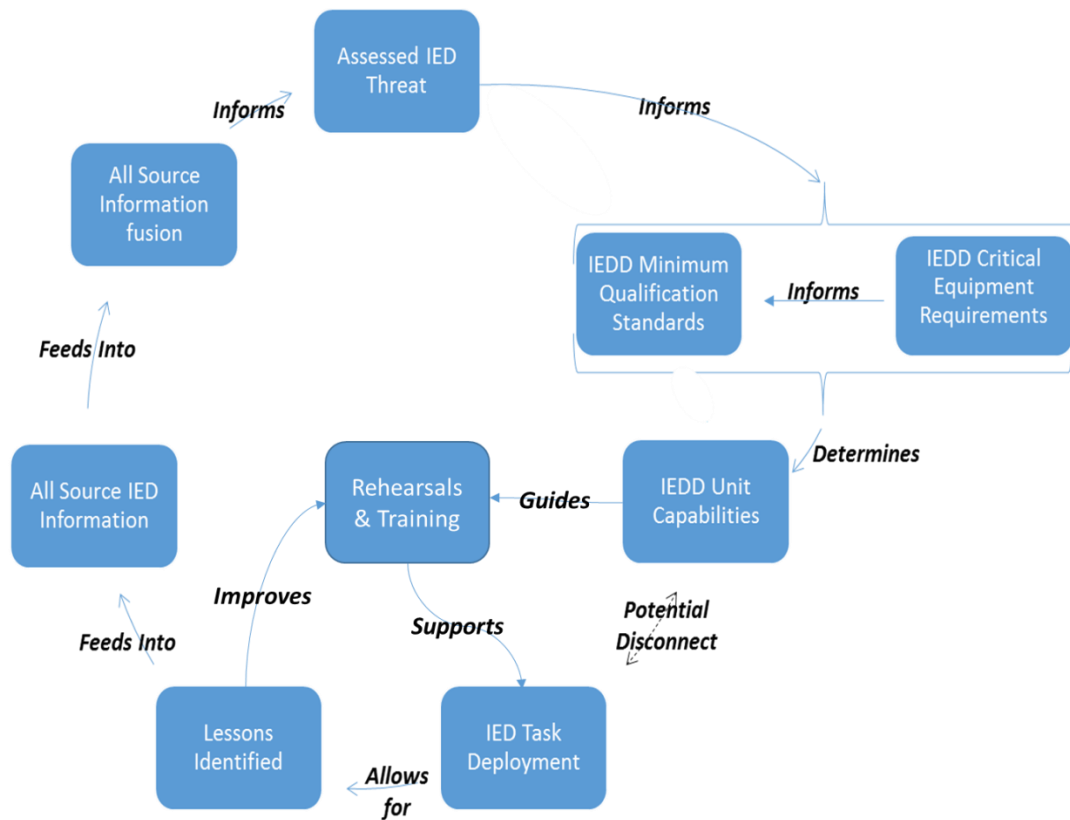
Assessed IED Threat

Informs

Informs

All Source Information fusion

IEDD Minimum Qualification Standards

Informs

IEDD Critical Equipment Requirements

Feeds Into

Determines

All Source IED Information

Rehearsals & Training

Guides

IEDD Unit Capabilities

Improves

Potential Disconnect

Supports

Feeds Into

Lessons Identified

IED Task Deployment

Allows for